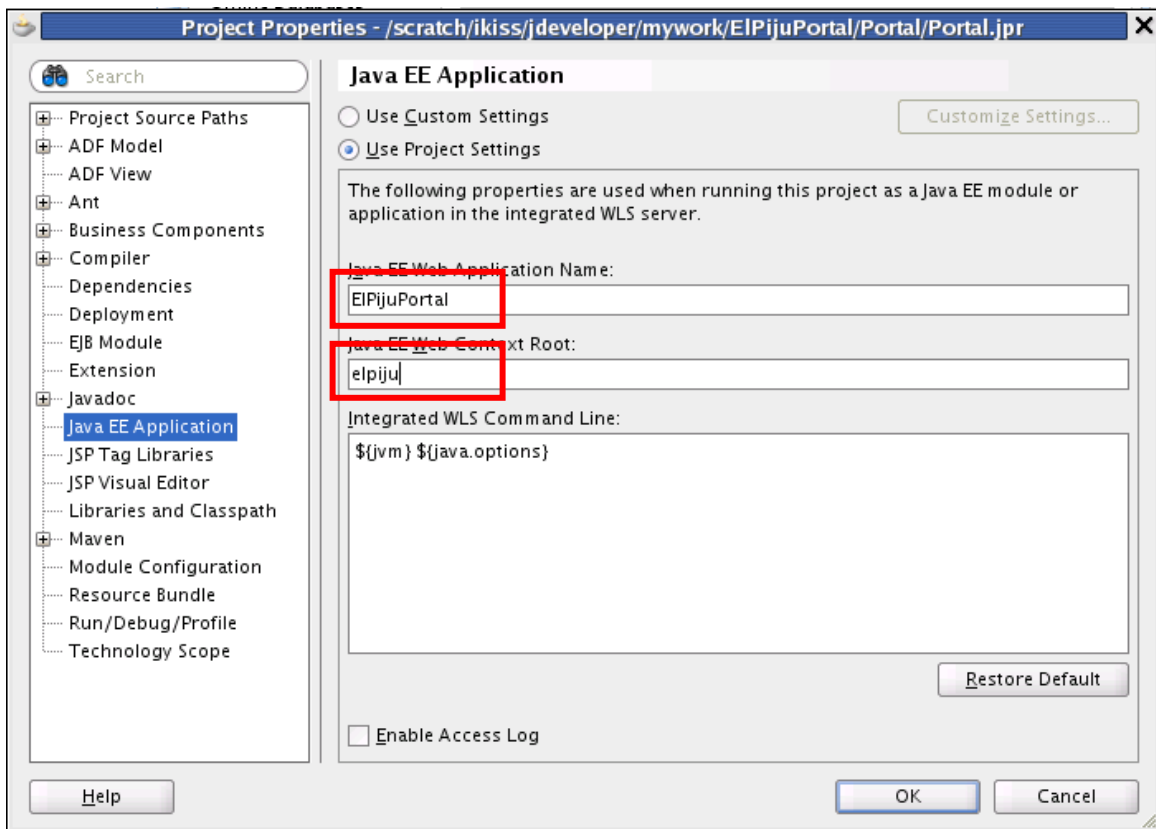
Project Properties - /scratch/ikiss/jdeveloper/mywork/ElPijuPortal/Portal/Portal.jpr

Search

Project Source Paths
ADF Model
ADF View
Ant
Business Components
Compiler
Dependencies
Deployment
EJB Module
Extension
Javadoc
Java EE Application
JSP Tag Libraries
JSP Visual Editor
Libraries and Classpath
Maven
Module Configuration
Resource Bundle
Run/Debug/Profile
Technology Scope

Java EE Application

Use Custom Settings

Customize Settings...

Use Project Settings

The following properties are used when running this project as a Java EE module or application in the integrated WLS server.

Java EE Web Application Name:

ElPijuPortal

Java EE Web Context Root:

elpiju

Integrated WLS Command Line:

${jvm} ${java.options}

Restore Default

Enable Access Log

Help

OK

Cancel